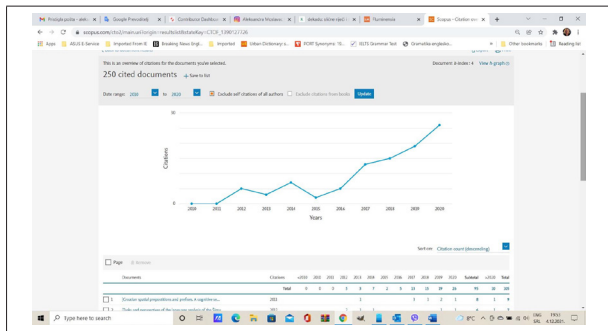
Przegląd poczty - aleks | Google Prevoditelj | Contributor Dashboard | Aleksandra Vrsalović | dokaz(u) (dj,/en-d)e | Flunkermeia | Scopus - Citation over

scopus.com/cto2/manual?origin=resultslist&stateKey=CTOF_1088121326

Apps | ASUS E-Service | Imported From IE | Reading News (Engli... | Imported | Urban Dictionary: s... | PORT Synonyms: 76... | IELTS Grammar Test | Gramatika engleskog... | Other bookmarks | Reading list

This is an overview of citations for the documents you've selected.

250 cited documents + Save to list

Document h-index: 4 View h-graph

Date range: 2010 to 2020 Exclude self citations of all authors Exclude citations from books Update

Citations

Years

2010 2011 2012 2013 2014 2015 2016 2017 2018 2019 2020

Sort by: Citation count (descending)

Page Remove

Documents | Citations | <2010 | 2010 | 2011 | 2012 | 2013 | 2014 | 2015 | 2016 | 2017 | 2018 | 2019 | 2020 | Subtotal | >2020 | Total

Total | 0 | 0 | 0 | 3 | 2 | 7 | 2 | 9 | 22 | 21 | 29 | 26 | 95 | 28 | 180

1 Emotion spatial propositions and prefixes: A cognitive ro... 2021 1 1 1 2 1 8 1 9

Type here to search

8°C ENG 19:51 4.12.2021.